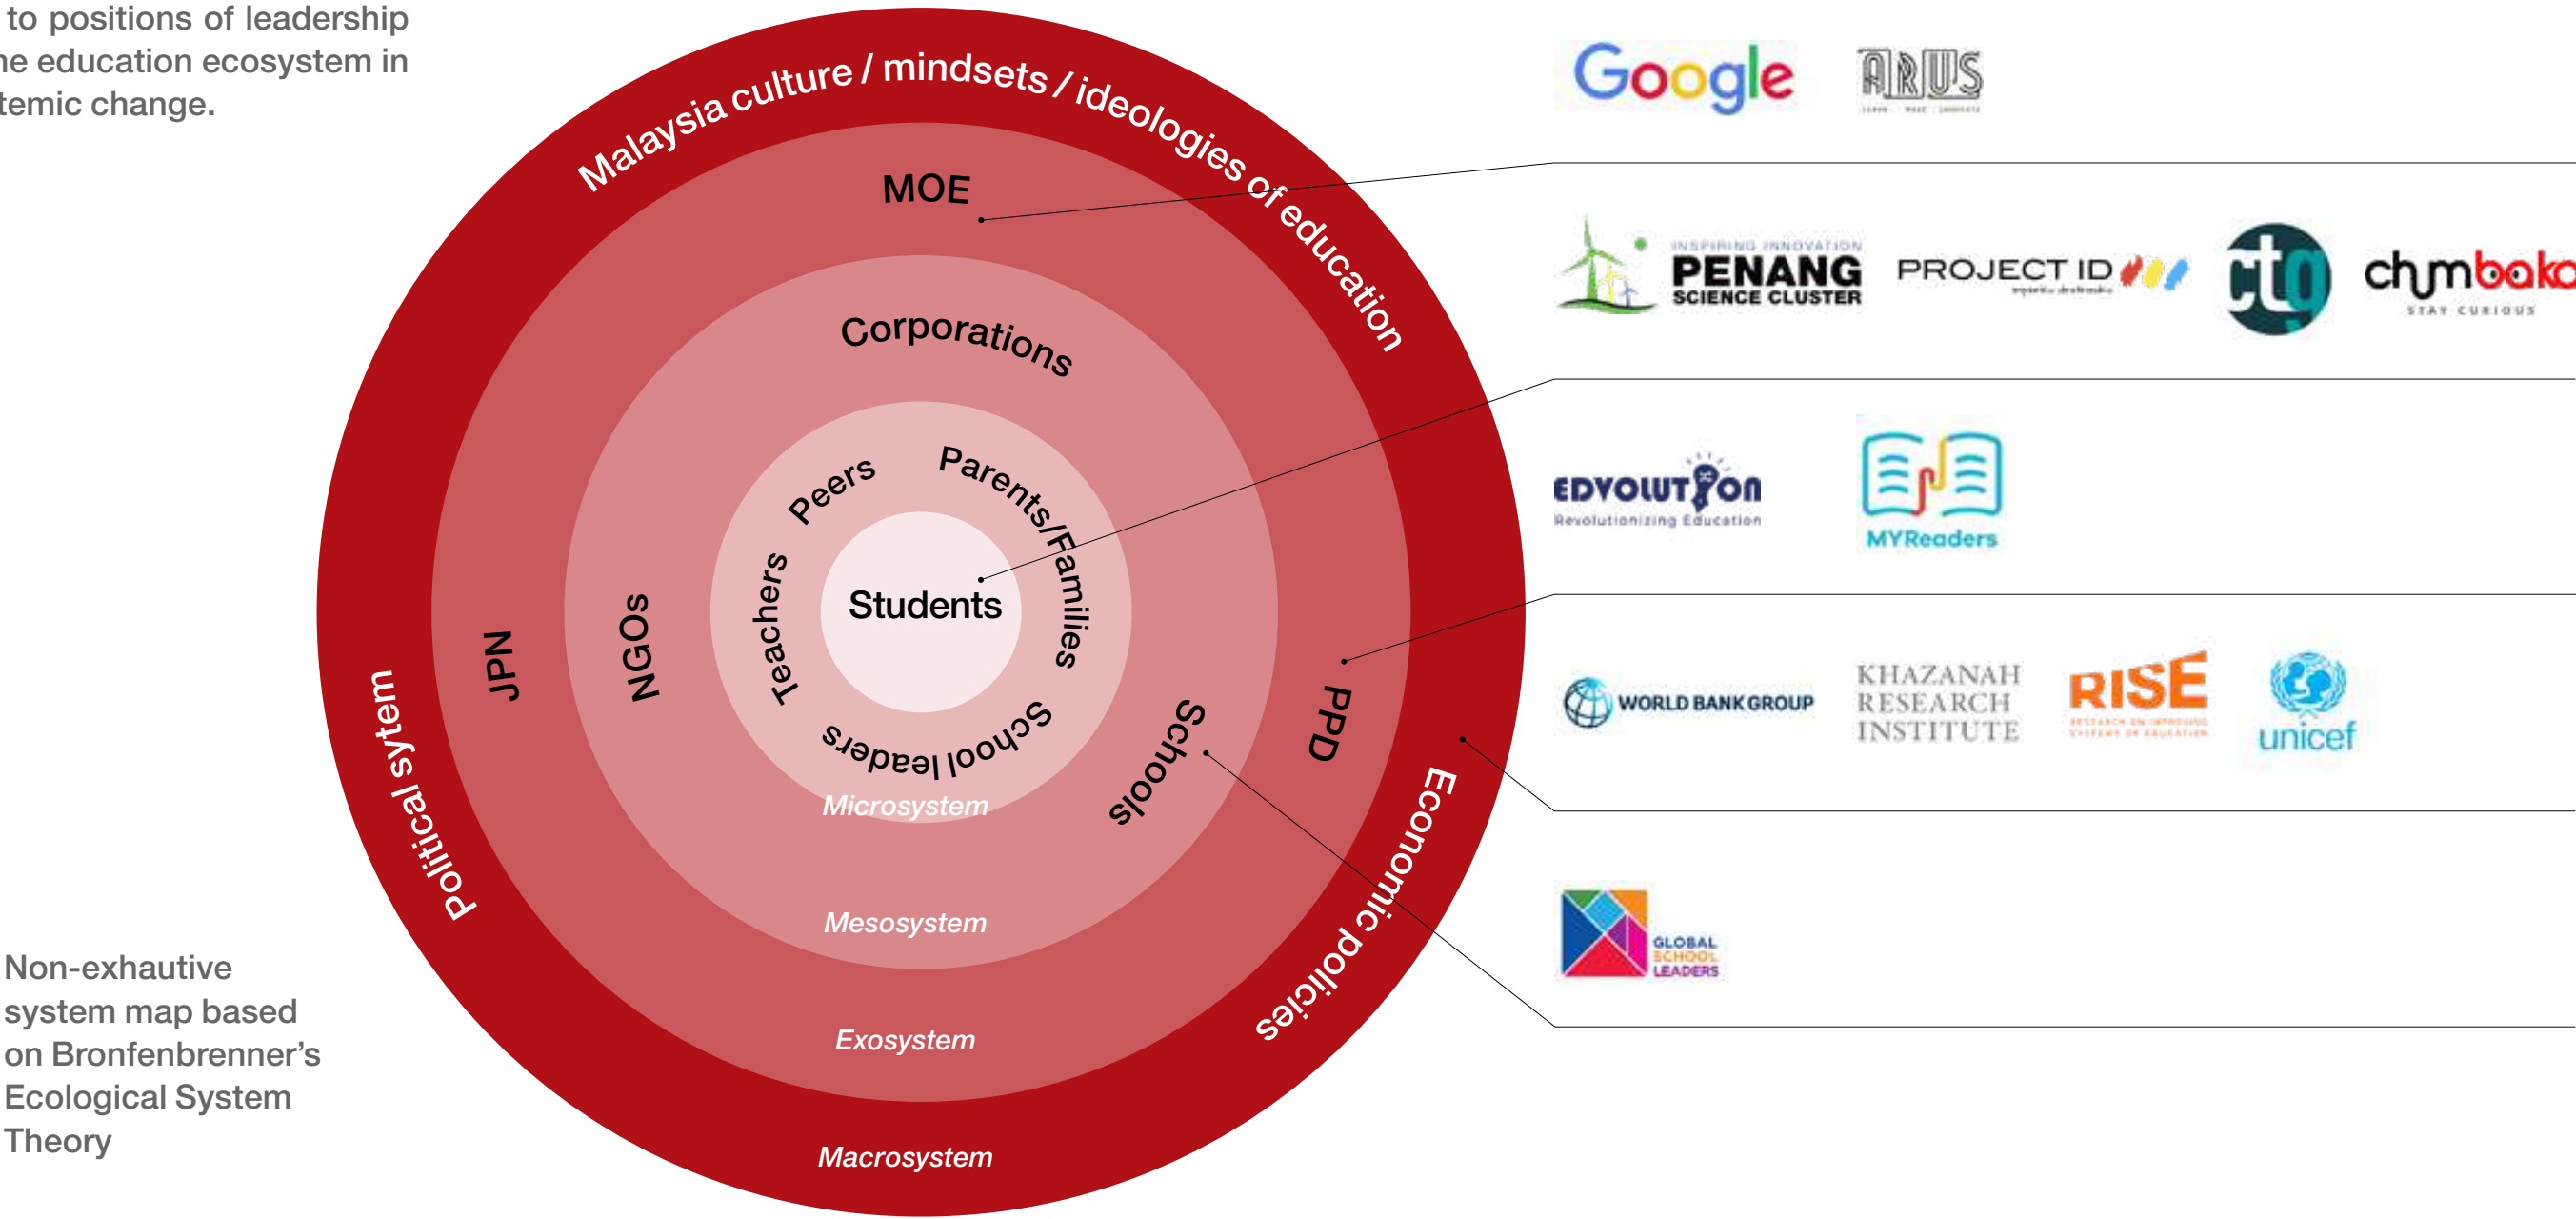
to positions of leadership
he education ecosystem in
temic change.

Non-exhaustive system map based on Bronfenbrenner's Ecological System Theory

Malaysia culture / mindsets / ideologies of education

MOE

Corporations

Peers

Parents/Families

Teachers

Students

School leaders

Microsystem

NGOs

JPN

Schools

PPD

Mesosystem

Exosystem

Political sytem

Economic policies

Macrosystem

Google

ARUS

INSPIRING INNOVATION PENANG SCIENCE CLUSTER

PROJECT ID

ctg

chumbak STAY CURIOUS

EDVOLUTION Revolutionizing Education

MYReaders

WORLD BANK GROUP

KHAZANAH RESEARCH INSTITUTE

RISE

unicef

GLOBAL SCHOOL LEADERS